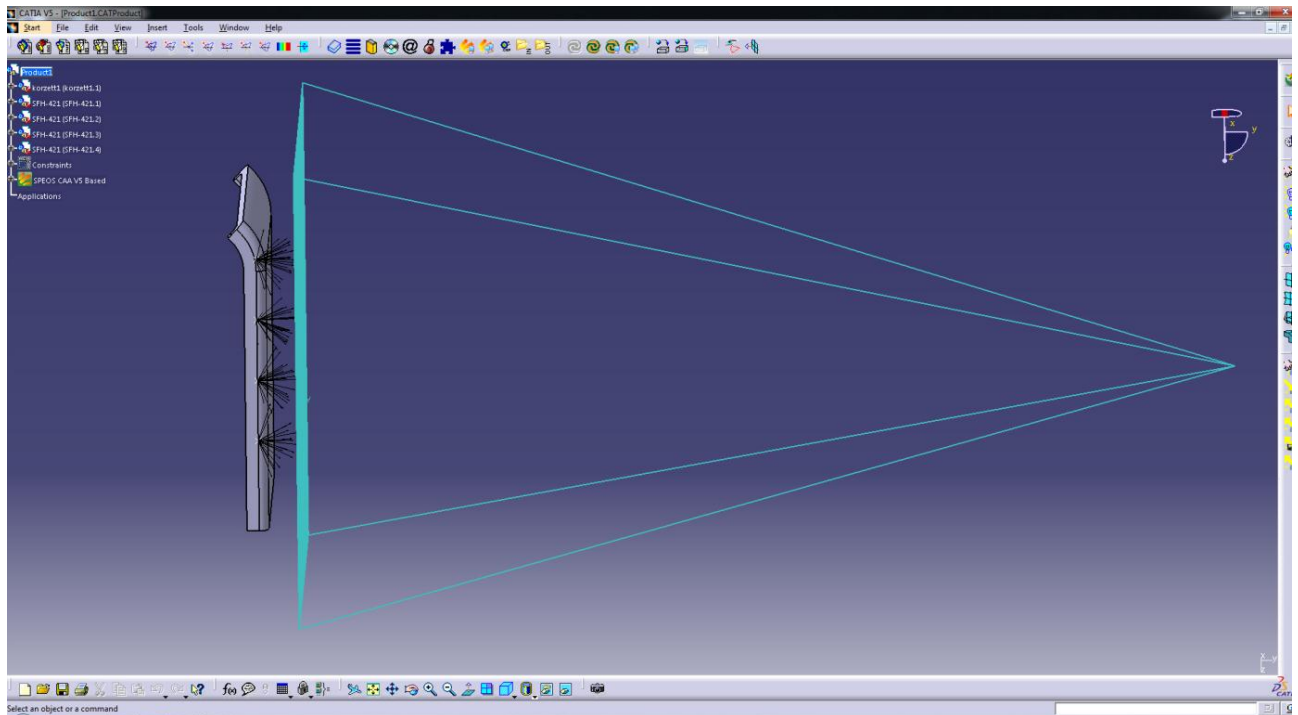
CATIA V5 - [Product1.CATProduct]

Start File Edit View Insert Tools Window Help

Product1
korzett1 (korzett1.1)
SFH-421 (SFH-421.1)
SFH-421 (SFH-421.2)
SFH-421 (SFH-421.3)
SFH-421 (SFH-421.4)
Constraints
SPEOS CAA V5 Based
Applications

x
y
z

Select an object or a command